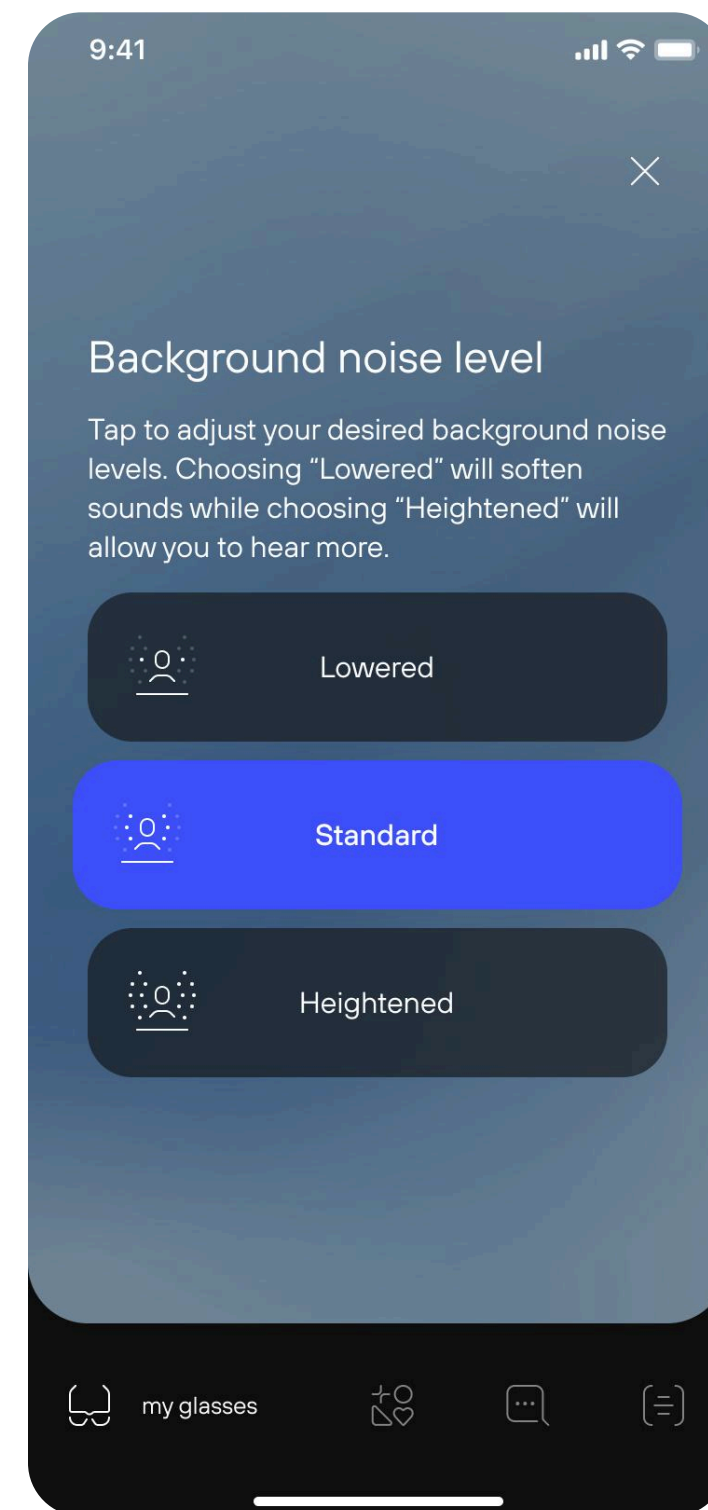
9:41

Background noise level

Tap to adjust your desired background noise levels. Choosing “Lowered” will soften sounds while choosing “Heightened” will allow you to hear more.

Lowered

Standard

Heightened

my glasses